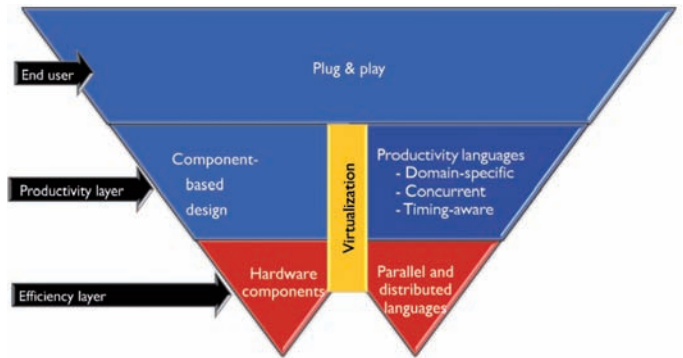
End user

Plug & play

Productivity layer

Component-based design

Virtualization

Productivity languages
- Domain-specific
- Concurrent
- Timing-aware

Efficiency layer

Hardware components

Parallel and distributed languages